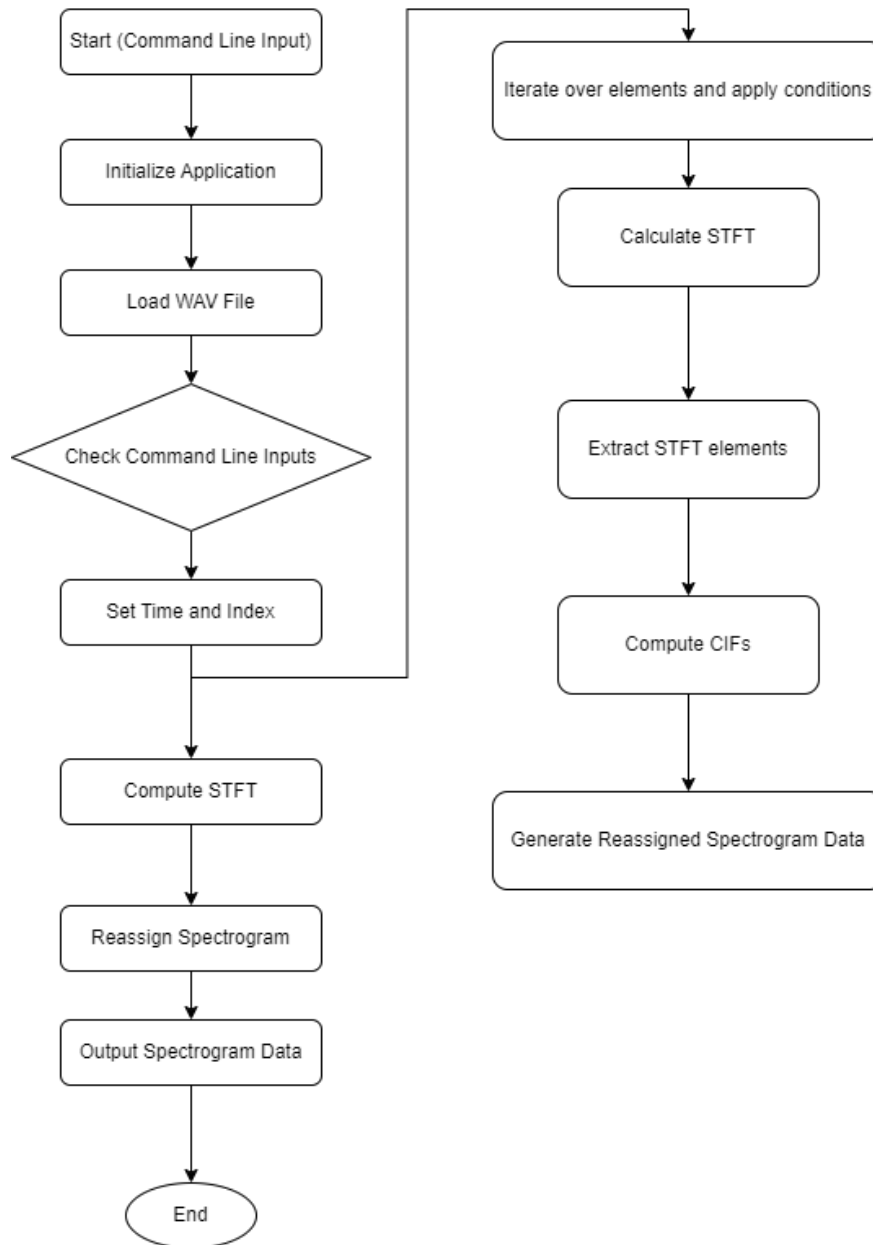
Start (Command Line Input)

Initialize Application

Load WAV File

Check Command Line Inputs

Set Time and Index

Compute STFT

Reassign Spectrogram

Output Spectrogram Data

End

Iterate over elements and apply conditions

Calculate STFT

Extract STFT elements

Compute CIFs

Generate Reassigned Spectrogram Data